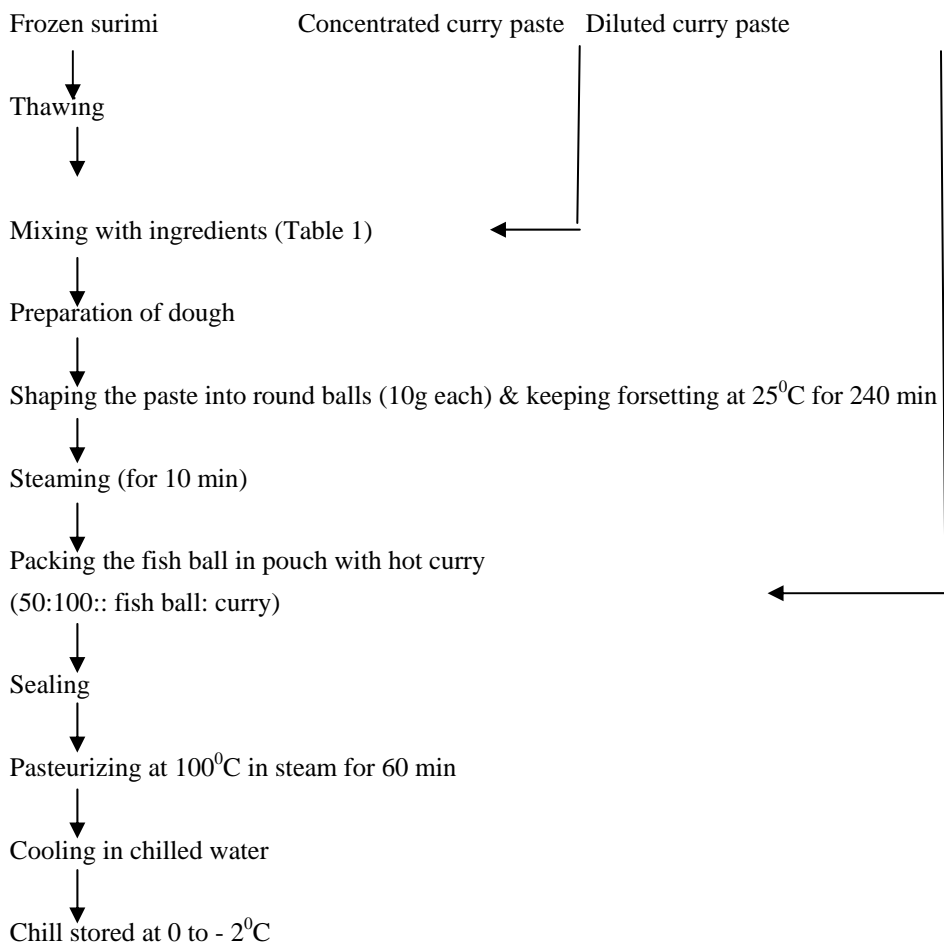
Frozen surimi

Concentrated curry paste

Diluted curry paste

Thawing

Mixing with ingredients (Table 1)

Preparation of dough

Shaping the paste into round balls (10g each) & keeping forsetting at $25^0$C for 240 min

Steaming (for 10 min)

Packing the fish ball in pouch with hot curry (50:100:: fish ball: curry)

Sealing

Pasteurizing at $100^0$C in steam for 60 min

Cooling in chilled water

Chill stored at 0 to - $2^0$C